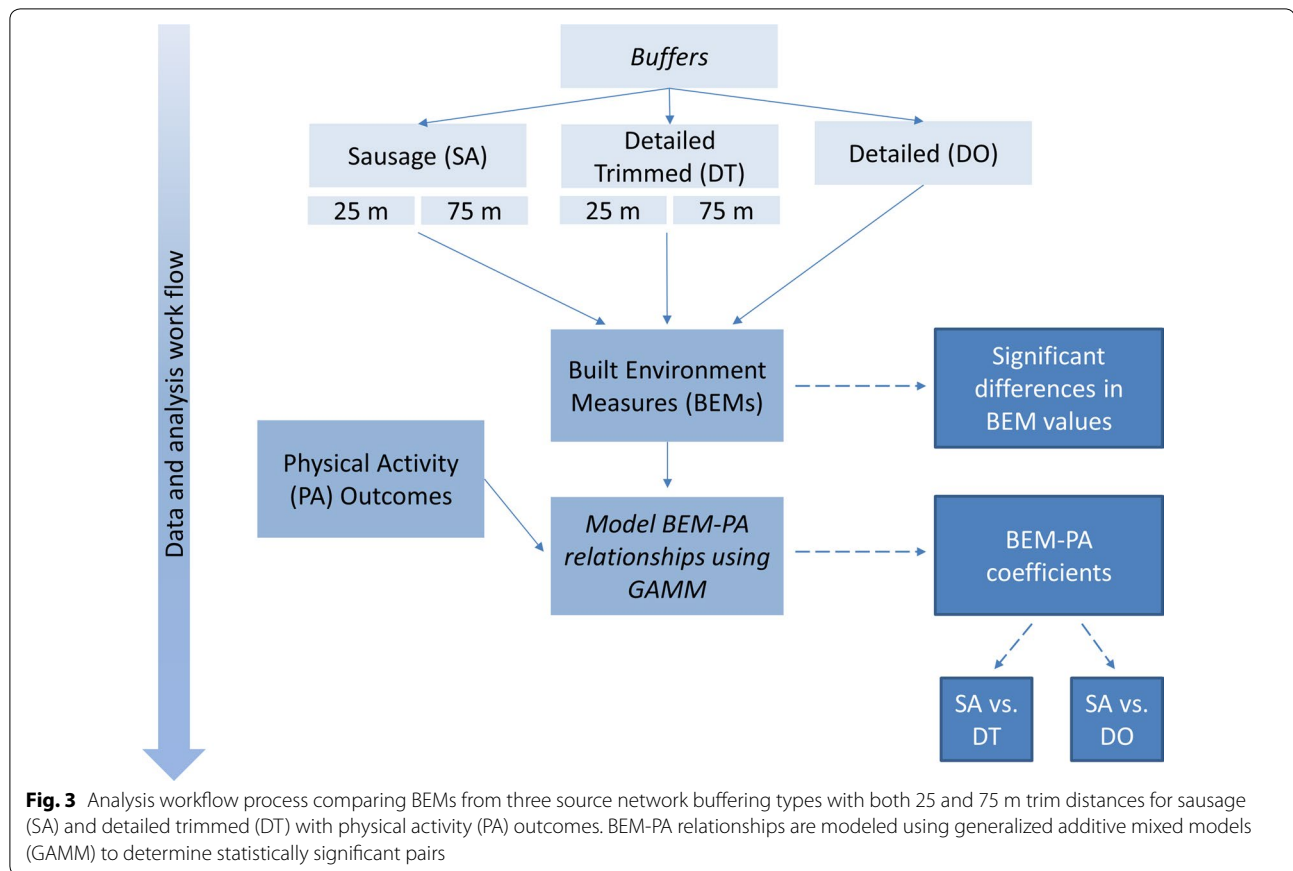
Data and analysis work flow

Buffers

Sausage (SA)

Detailed Trimmed (DT)

Detailed (DO)

25 m

75 m

25 m

75 m

Built Environment Measures (BEMs)

Significant differences in BEM values

Physical Activity (PA) Outcomes

Model BEM-PA relationships using GAMM

BEM-PA coefficients

SA vs. DT

SA vs. DO

**Fig. 3** Analysis workflow process comparing BEMs from three source network buffering types with both 25 and 75 m trim distances for sausage (SA) and detailed trimmed (DT) with physical activity (PA) outcomes. BEM-PA relationships are modeled using generalized additive mixed models (GAMM) to determine statistically significant pairs